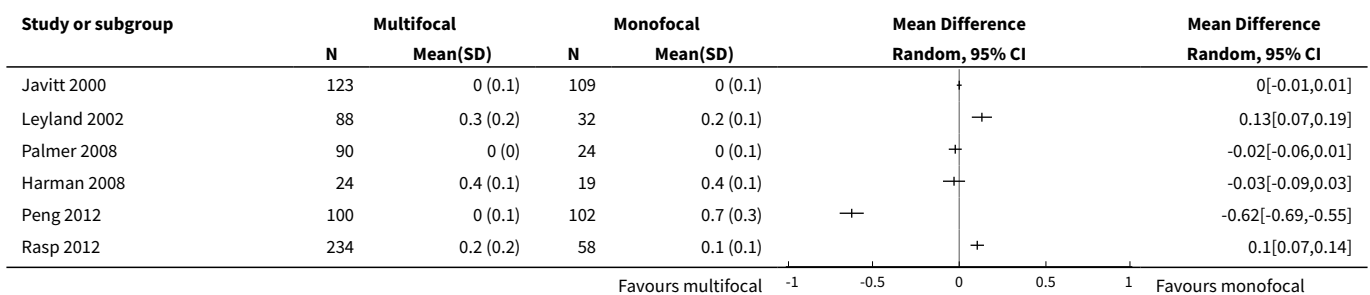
| Study or subgroup | Multifocal N | Multifocal Mean(SD) | Monofocal N | Monofocal Mean(SD) | Mean Difference Random, 95% CI | Mean Difference Random, 95% CI |
|---|---|---|---|---|---|---|
| Javitt 2000 | 123 | 0 (0.1) | 109 | 0 (0.1) | | 0[-0.01,0.01] |
| Leyland 2002 | 88 | 0.3 (0.2) | 32 | 0.2 (0.1) | | 0.13[0.07,0.19] |
| Palmer 2008 | 90 | 0 (0) | 24 | 0 (0.1) | | -0.02[-0.06,0.01] |
| Harman 2008 | 24 | 0.4 (0.1) | 19 | 0.4 (0.1) | | -0.03[-0.09,0.03] |
| Peng 2012 | 100 | 0 (0.1) | 102 | 0.7 (0.3) | | -0.62[-0.69,-0.55] |
| Rasp 2012 | 234 | 0.2 (0.2) | 58 | 0.1 (0.1) | | 0.1[0.07,0.14] |

Favours multifocal -1 -0.5 0 0.5 1 Favours monofocal